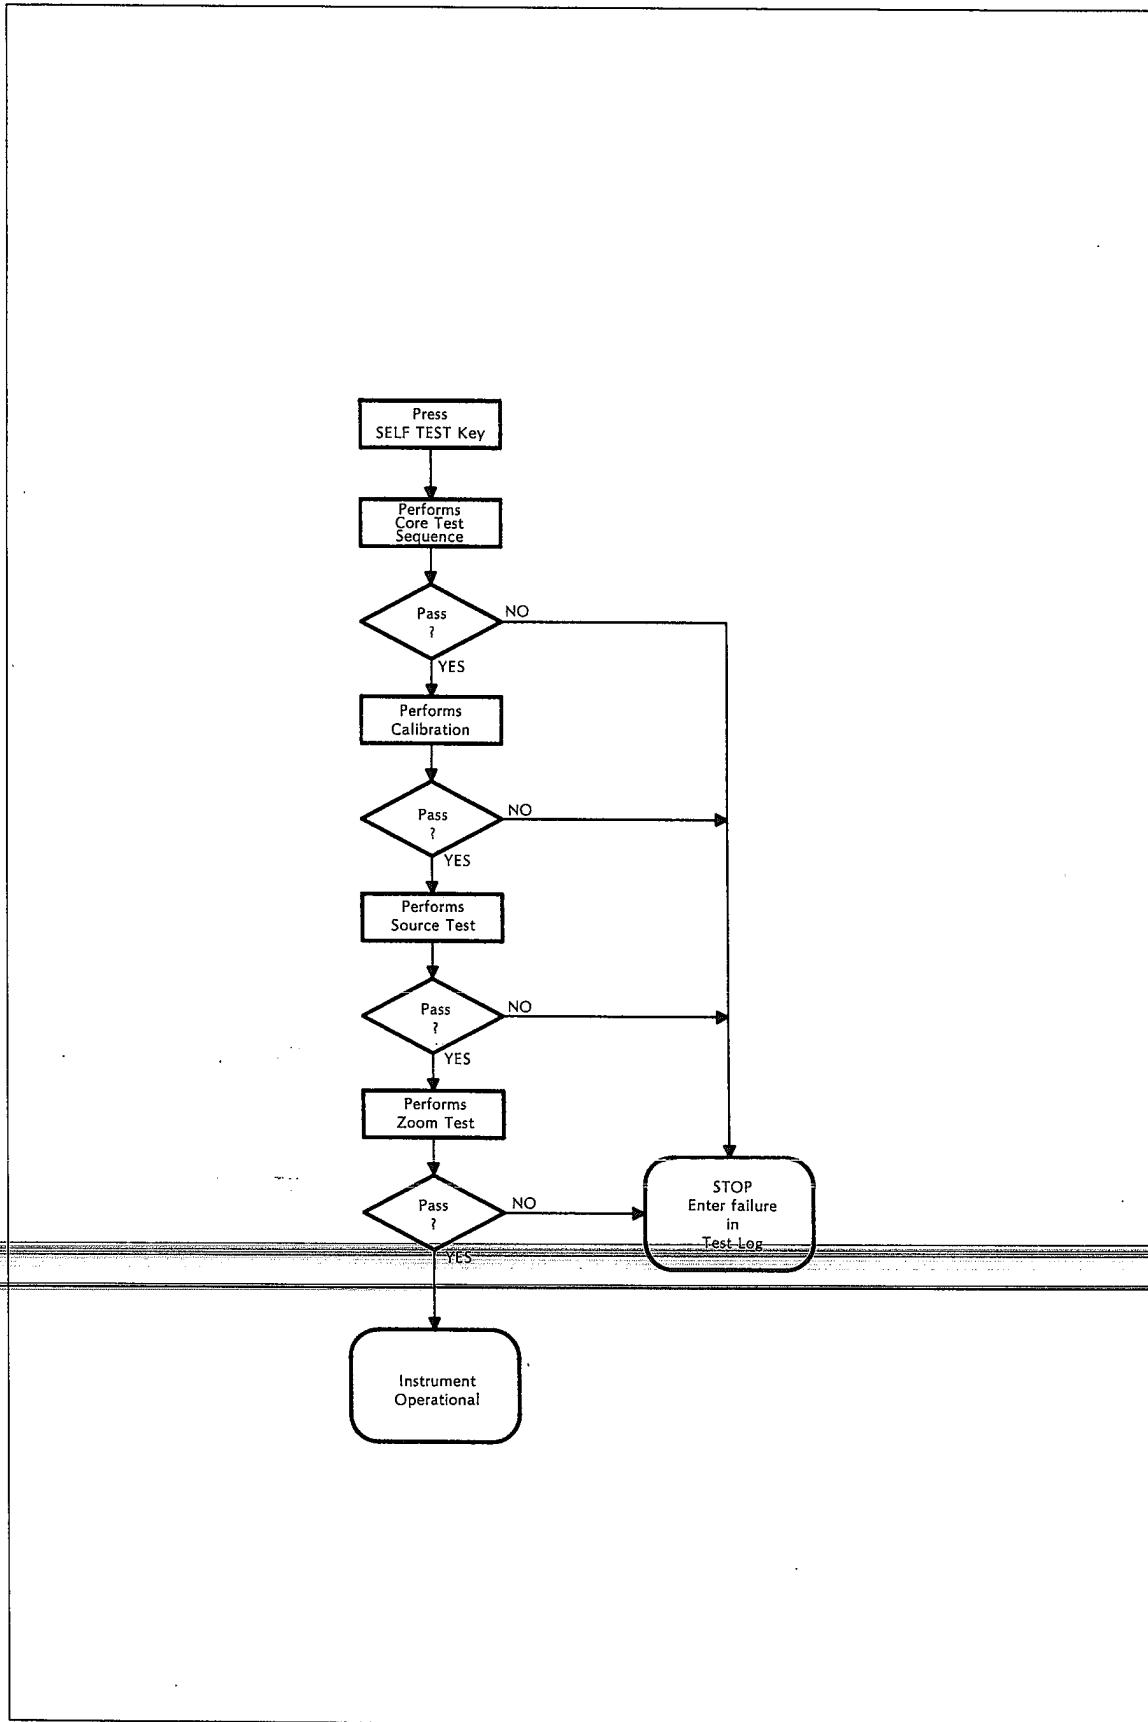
Press
SELF TEST Key

Performs
Core Test
Sequence

Pass
?

NO

YES

Performs
Calibration

Pass
?

NO

YES

Performs
Source Test

Pass
?

NO

YES

Performs
Zoom Test

Pass
?

NO

STOP
Enter failure
in
Test Log

YES

Instrument
Operational